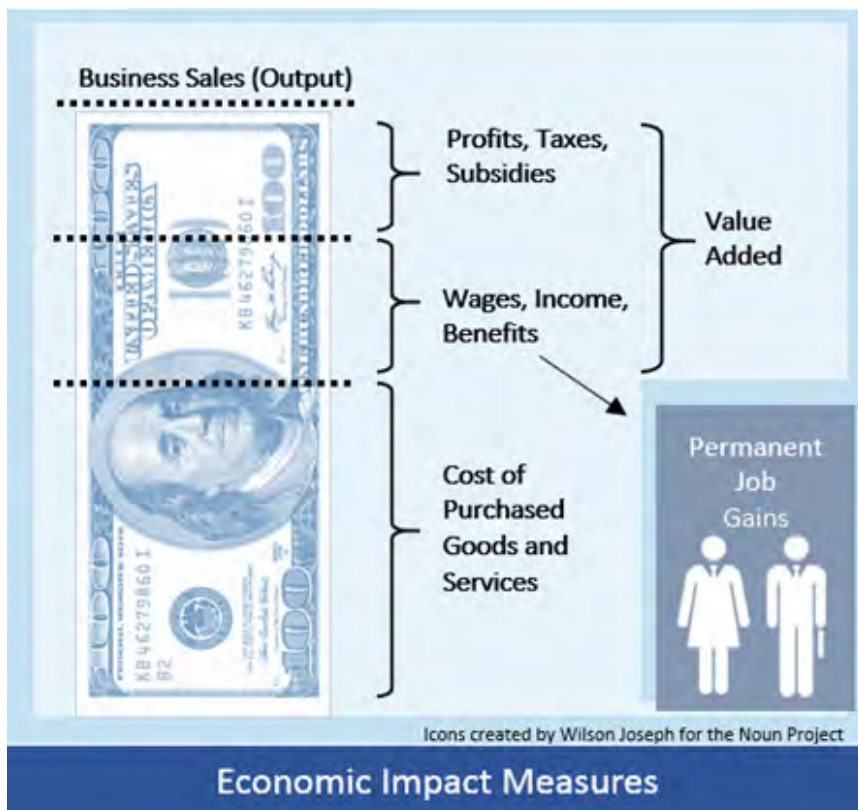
Business Sales (Output)

Profits, Taxes, Subsidies

Value Added

Wages, Income, Benefits

Cost of Purchased Goods and Services

Permanent Job Gains

Icons created by Wilson Joseph for the Noun Project

Economic Impact Measures